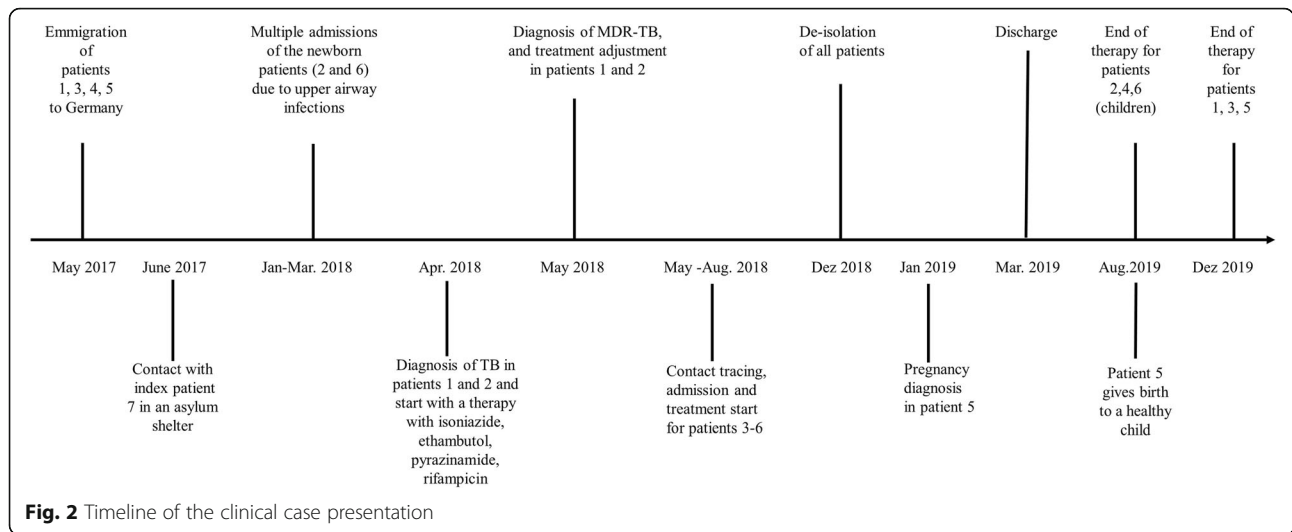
Emmigration of patients 1, 3, 4, 5 to Germany

Multiple admissions of the newborn patients (2 and 6) due to upper airway infections

Diagnosis of MDR-TB, and treatment adjustment in patients 1 and 2

De-isolation of all patients

Discharge

End of therapy for patients 2,4,6 (children)

End of therapy for patients 1, 3, 5

May 2017

June 2017

Jan-Mar. 2018

Apr. 2018

May 2018

May -Aug. 2018

Dez 2018

Jan 2019

Mar. 2019

Aug.2019

Dez 2019

Contact with index patient 7 in an asylum shelter

Diagnosis of TB in patients 1 and 2 and start with a therapy with isoniazide, ethambutol, pyrazinamide, rifampicin

Contact tracing, admission and treatment start for patients 3-6

Pregnancy diagnosis in patient 5

Patient 5 gives birth to a healthy child

Fig. 2 Timeline of the clinical case presentation